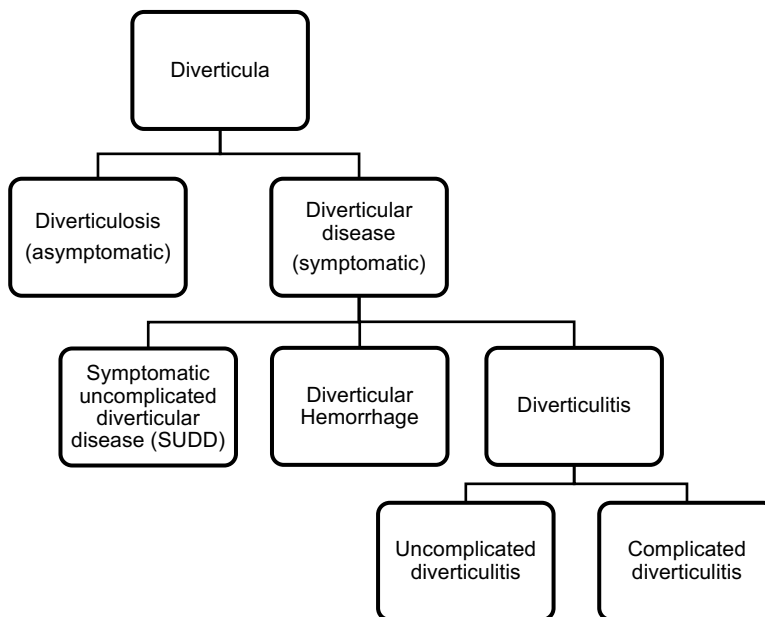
Diverticula

Diverticulosis (asymptomatic)

Diverticular disease (symptomatic)

Symptomatic uncomplicated diverticular disease (SUDD)

Diverticular Hemorrhage

Diverticulitis

Uncomplicated diverticulitis

Complicated diverticulitis